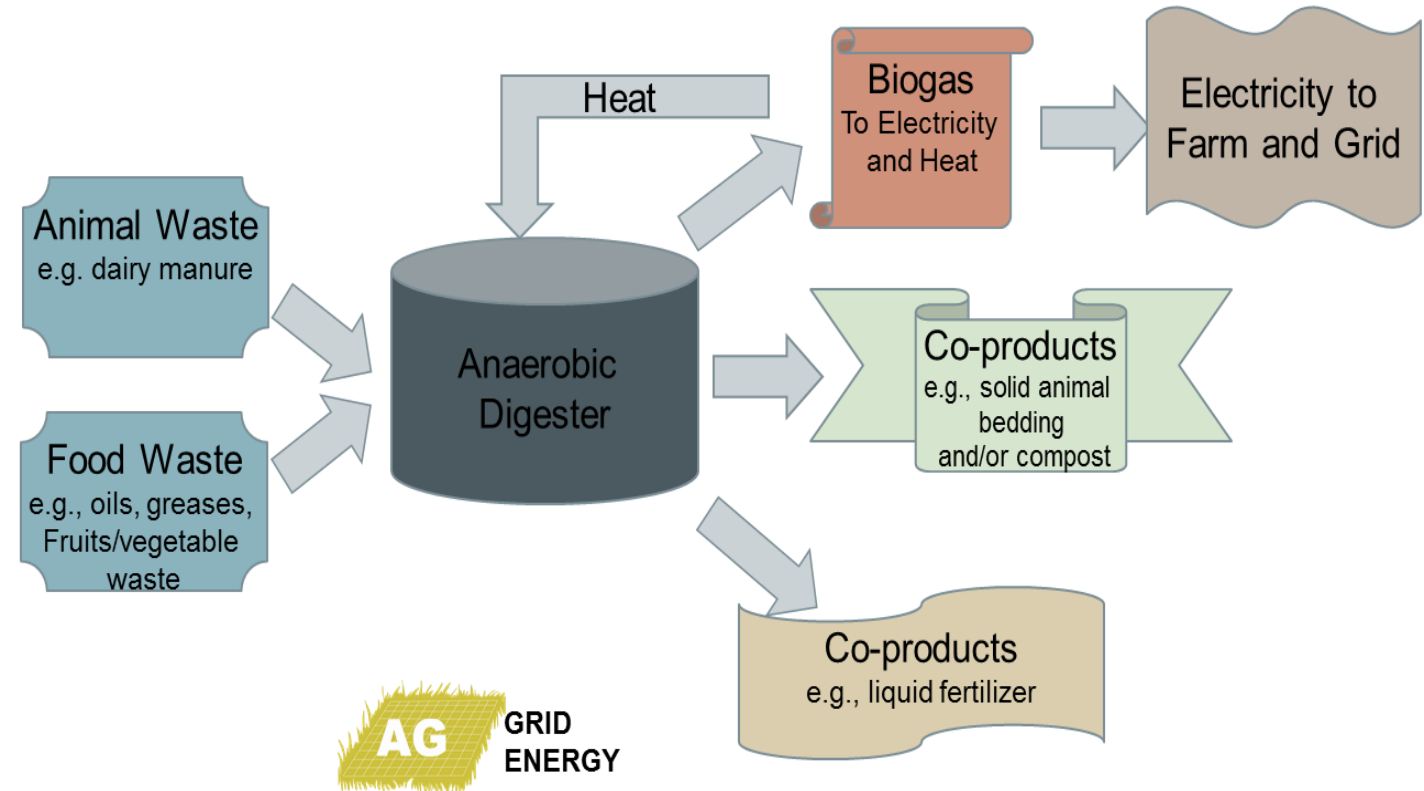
Heat

Biogas
To Electricity and Heat

Electricity to Farm and Grid

Animal Waste
e.g. dairy manure

Food Waste
e.g., oils, greases, Fruits/vegetable waste

Anaerobic Digester

Co-products
e.g., solid animal bedding and/or compost

Co-products
e.g., liquid fertilizer

AG GRID ENERGY